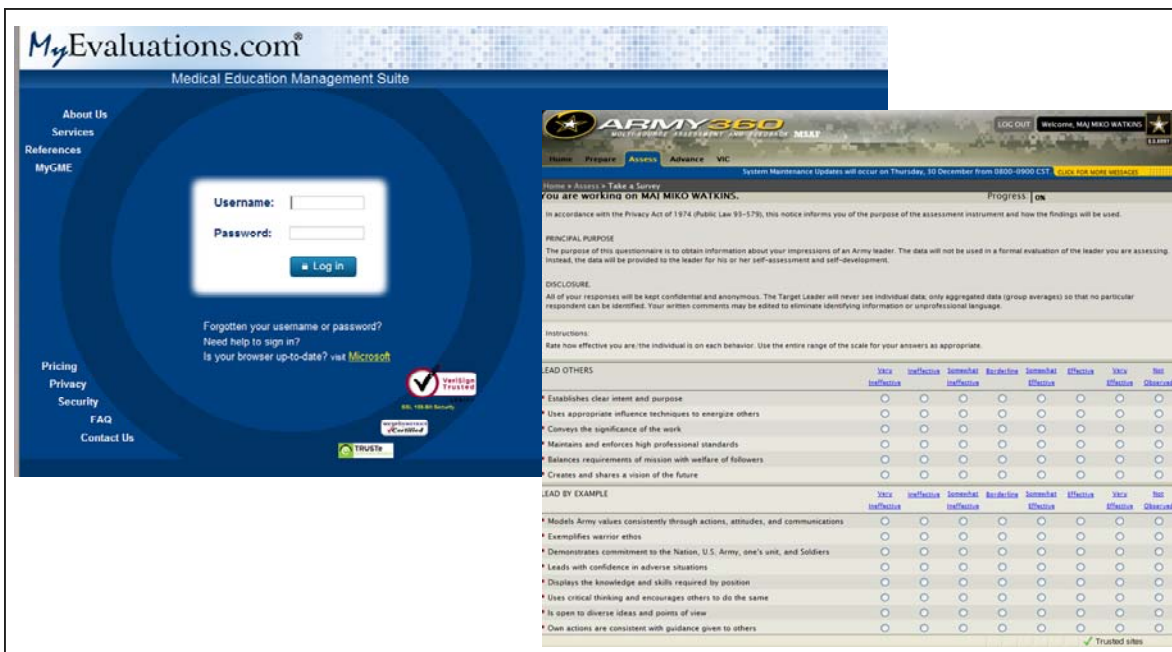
MyEvaluations.com®
Medical Education Management Suite

About Us
Services
References
MyGME

Username:
Password:
Log in

Forgotten your username or password?
Need help to sign in?
Is your browser up-to-date? visit Microsoft

Pricing
Privacy
Security
FAQ
Contact Us

VeriSign Trusted
SSL 128-Bit Security
TRUSTe

ARMY360
MULTI-SOURCE ASSESSMENT AND FEEDBACK MSAF
LOG OUT Welcome, MAJ MIKO WATKINS

Home Prepare Assess Advance VIC
System Maintenance Updates will occur on Thursday, 30 December from 0800-0900 CST CLICK FOR MORE MESSAGES

Home » Assess » Take a Survey
You are working on MAJ MIKO WATKINS.
Progress ON

In accordance with the Privacy Act of 1974 (Public Law 93-579), this notice informs you of the purpose of the assessment instrument and how the findings will be used.

PRINCIPAL PURPOSE
The purpose of this questionnaire is to obtain information about your impressions of an Army leader. The data will not be used in a formal evaluation of the leader you are assessing. Instead, the data will be provided to the leader for his or her self-assessment and self-development.

DISCLOSURE.
All of your responses will be kept confidential and anonymous. The Target Leader will never see individual data; only aggregated data (group averages) so that no particular respondent can be identified. Your written comments may be edited to eliminate identifying information or unprofessional language.

Instructions:
Rate how effective you are/the individual is on each behavior. Use the entire range of the scale for your answers as appropriate.

| LEAD OTHERS | Very Ineffective | Ineffective | Somewhat Ineffective | Borderline | Somewhat Effective | Effective | Very Effective | Not Observed |
|---|---|---|---|---|---|---|---|---|
| Establishes clear intent and purpose | | | | | | | | |
| Uses appropriate influence techniques to energize others | | | | | | | | |
| Conveys the significance of the work | | | | | | | | |
| Maintains and enforces high professional standards | | | | | | | | |
| Balances requirements of mission with welfare of followers | | | | | | | | |
| Creates and shares a vision of the future | | | | | | | | |

| LEAD BY EXAMPLE | Very Ineffective | Ineffective | Somewhat Ineffective | Borderline | Somewhat Effective | Effective | Very Effective | Not Observed |
|---|---|---|---|---|---|---|---|---|
| Models Army values consistently through actions, attitudes, and communications | | | | | | | | |
| Exemplifies warrior ethos | | | | | | | | |
| Demonstrates commitment to the Nation, U.S. Army, one's unit, and Soldiers | | | | | | | | |
| Leads with confidence in adverse situations | | | | | | | | |
| Displays the knowledge and skills required by position | | | | | | | | |
| Uses critical thinking and encourages others to do the same | | | | | | | | |
| Is open to diverse ideas and points of view | | | | | | | | |
| Own actions are consistent with guidance given to others | | | | | | | | |

Trusted sites